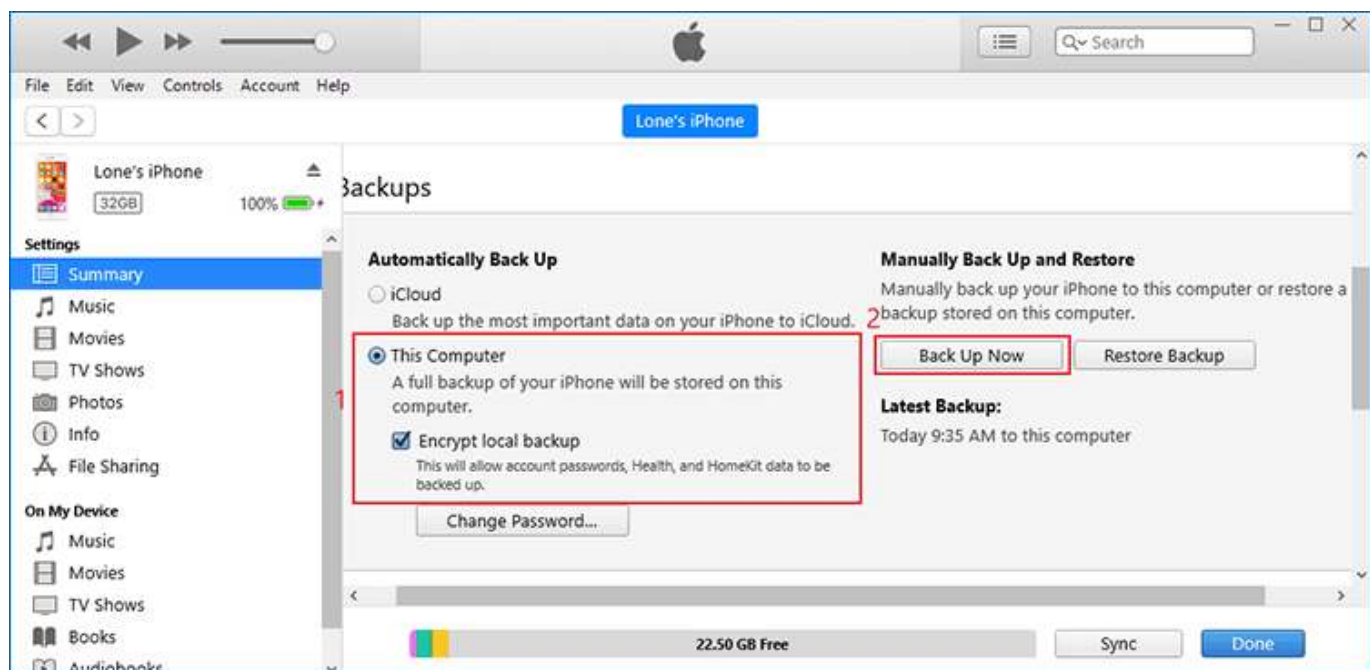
Search

File Edit View Controls Account Help

Lone's iPhone

Lone's iPhone
32GB
100%

Settings
Summary
Music
Movies
TV Shows
Photos
Info
File Sharing

On My Device
Music
Movies
TV Shows
Books
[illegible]

Backups

Automatically Back Up
iCloud
Back up the most important data on your iPhone to iCloud.
This Computer
A full backup of your iPhone will be stored on this computer.
Encrypt local backup
This will allow account passwords, Health, and HomeKit data to be backed up.
Change Password...

1

Manually Back Up and Restore
Manually back up your iPhone to this computer or restore a backup stored on this computer.
2
Back Up Now
Restore Backup

Latest Backup:
Today 9:35 AM to this computer

22.50 GB Free
Sync
Done